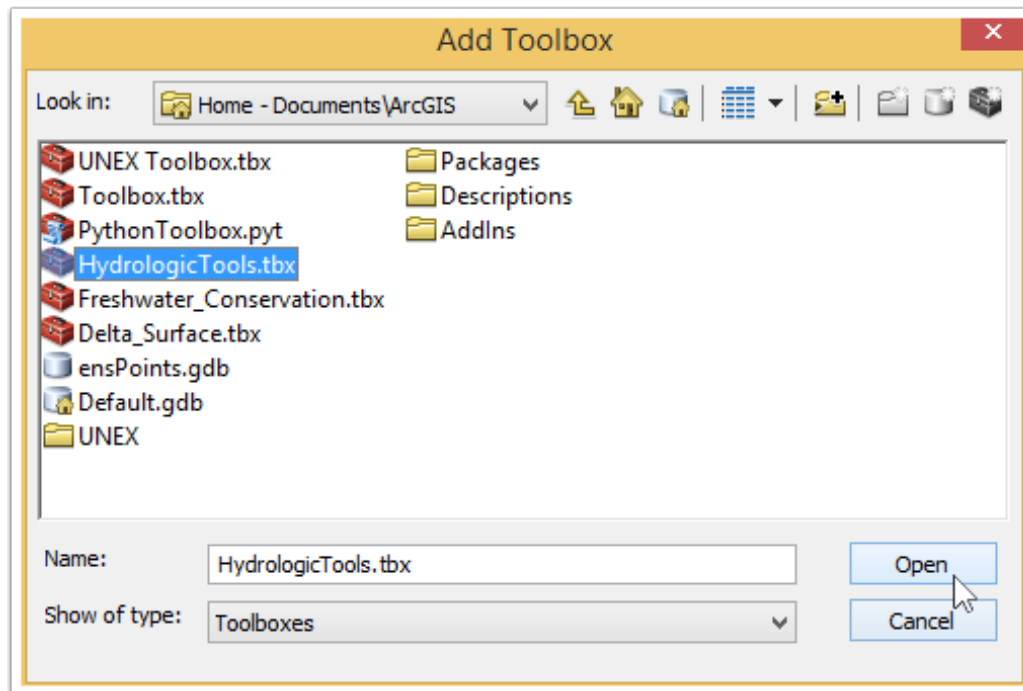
Add Toolbox

Look in: Home - Documents\ArcGIS

UNEX Toolbox.tbx
Toolbox.tbx
PythonToolbox.pyt
HydrologicTools.tbx
Freshwater_Conservation.tbx
Delta_Surface.tbx
ensPoints.gdb
Default.gdb
UNEX

Packages
Descriptions
AddIns

Name: HydrologicTools.tbx

Show of type: Toolboxes

Open

Cancel